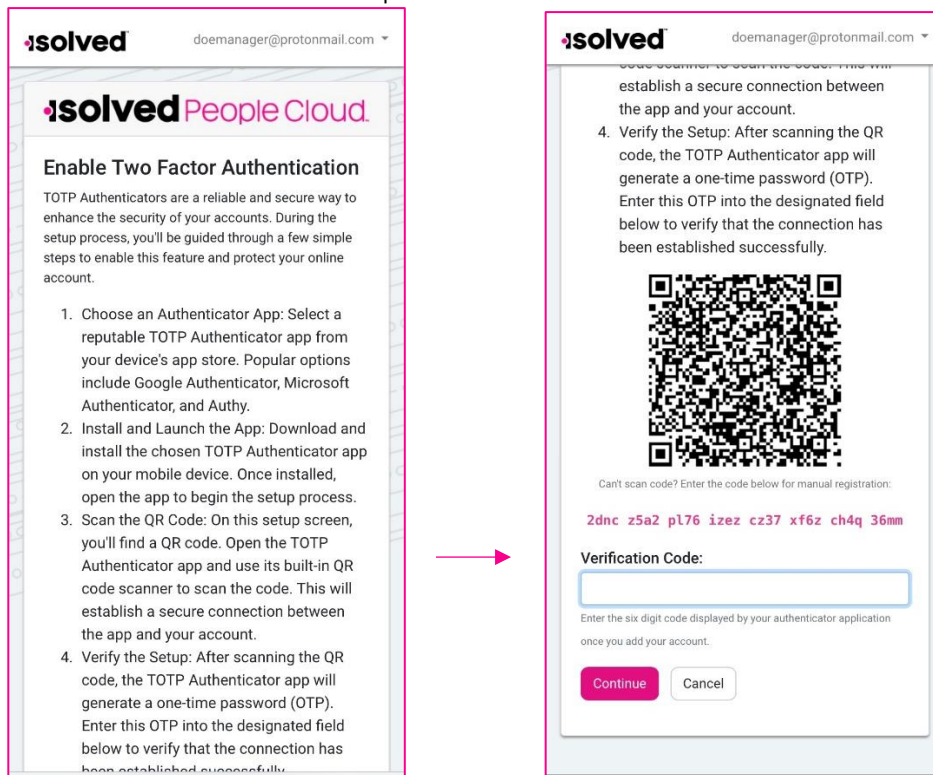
isolved doemanager@protonmail.com

isolved People Cloud.

Enable Two Factor Authentication

TOTP Authenticators are a reliable and secure way to enhance the security of your accounts. During the setup process, you'll be guided through a few simple steps to enable this feature and protect your online account.

1. Choose an Authenticator App: Select a reputable TOTP Authenticator app from your device's app store. Popular options include Google Authenticator, Microsoft Authenticator, and Authy.
2. Install and Launch the App: Download and install the chosen TOTP Authenticator app on your mobile device. Once installed, open the app to begin the setup process.
3. Scan the QR Code: On this setup screen, you'll find a QR code. Open the TOTP Authenticator app and use its built-in QR code scanner to scan the code. This will establish a secure connection between the app and your account.
4. Verify the Setup: After scanning the QR code, the TOTP Authenticator app will generate a one-time password (OTP). Enter this OTP into the designated field below to verify that the connection has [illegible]

isolved doemanager@protonmail.com

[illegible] establish a secure connection between the app and your account.
4. Verify the Setup: After scanning the QR code, the TOTP Authenticator app will generate a one-time password (OTP). Enter this OTP into the designated field below to verify that the connection has been established successfully.

Can't scan code? Enter the code below for manual registration:

2dnc z5a2 pl76 izez cz37 xf6z ch4q 36mm

Verification Code:

Enter the six digit code displayed by your authenticator application once you add your account.

Continue Cancel